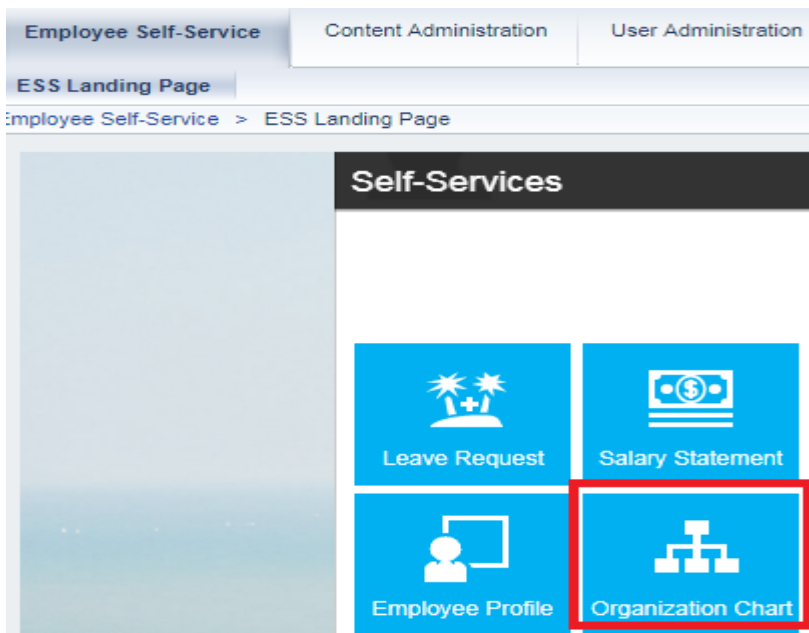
Employee Self-Service
Content Administration
User Administration

ESS Landing Page

mployee Self-Service > ESS Landing Page

Self-Services

Leave Request
Salary Statement
Employee Profile
Organization Chart